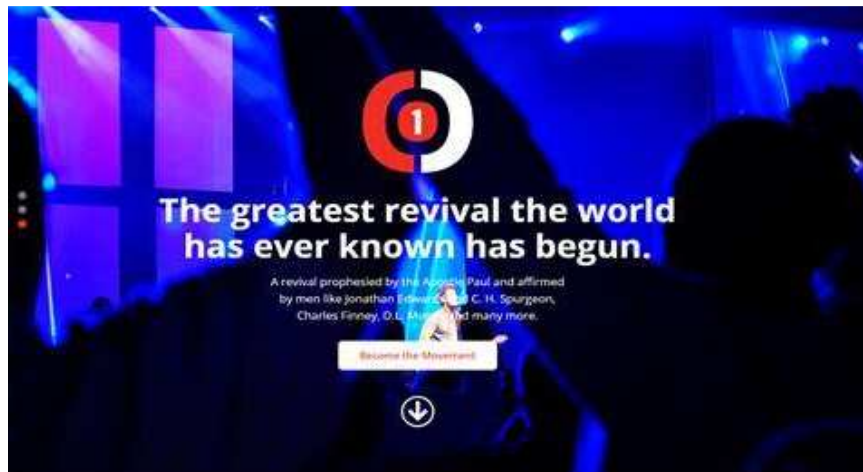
1

The greatest revival the world has ever known has begun.

A revival prophesied by the Apostle Paul and affirmed by men like Jonathan Edwards, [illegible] C. H. Spurgeon, Charles Finney, D.L. Mo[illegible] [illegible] many more.

Become the Movement